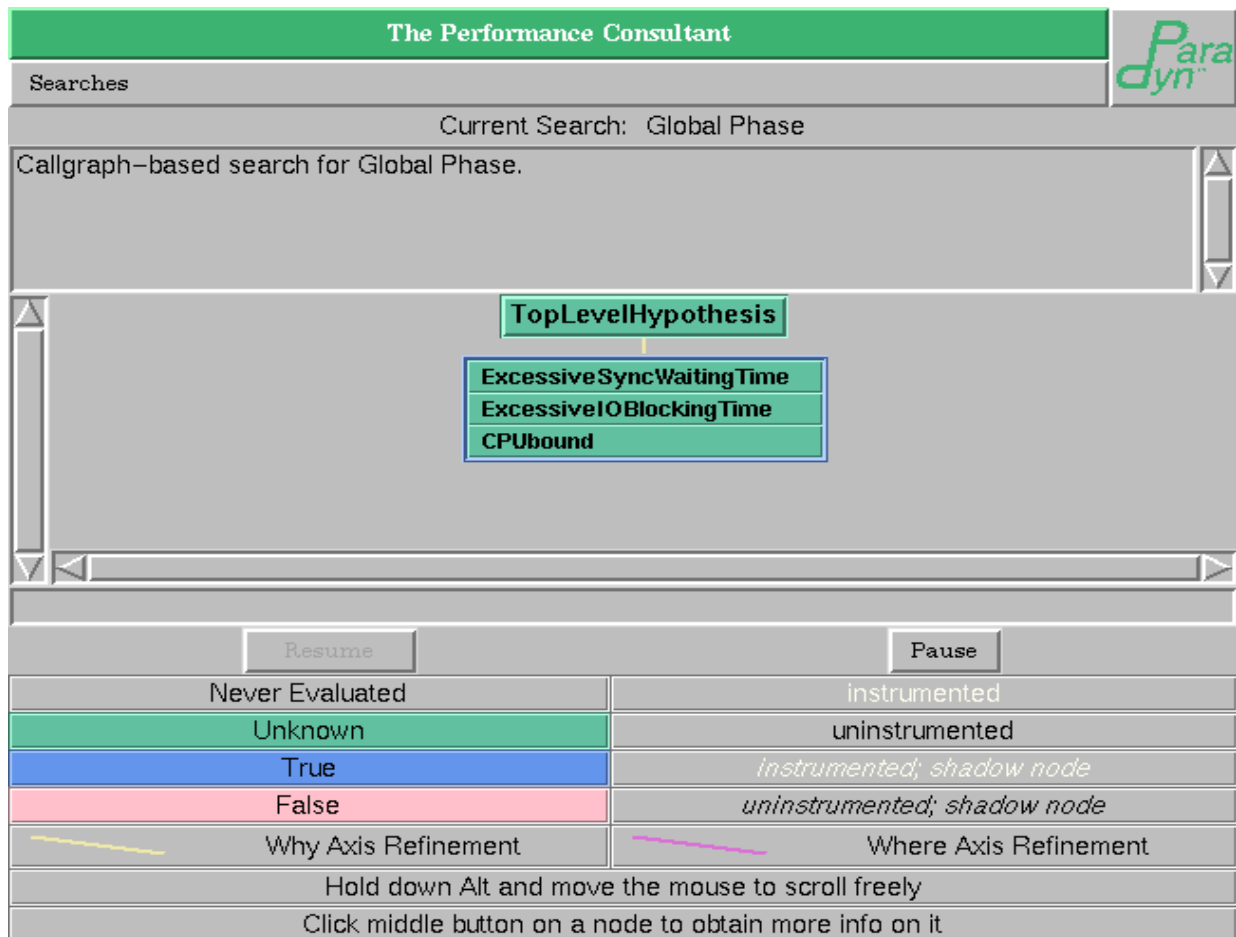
The Performance Consultant

Para dyn

Searches

Current Search: Global Phase

Callgraph−based search for Global Phase.

TopLevelHypothesis

ExcessiveSyncWaitingTime
ExcessiveIOBlockingTime
CPUbound

Resume

Pause

| Never Evaluated | instrumented |
|---|---|
| Unknown | uninstrumented |
| True | instrumented; shadow node |
| False | uninstrumented; shadow node |
| Why Axis Refinement | Where Axis Refinement |

Hold down Alt and move the mouse to scroll freely

Click middle button on a node to obtain more info on it